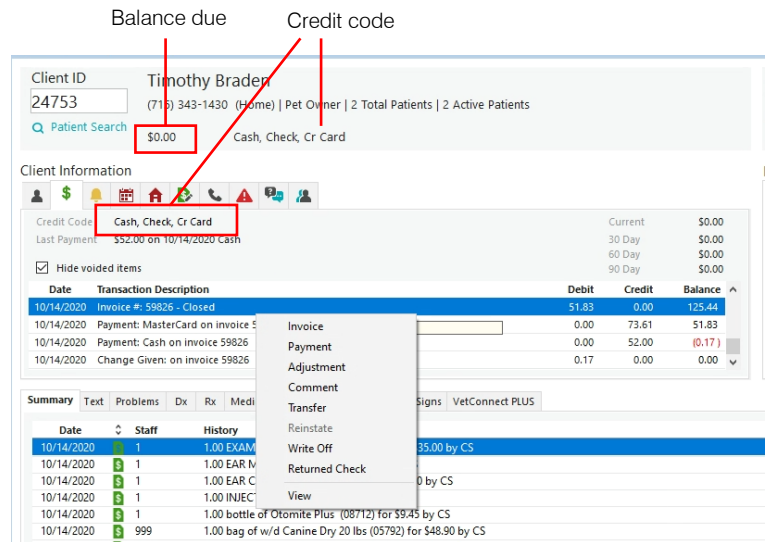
Balance due

Credit code

Client ID
24753
Patient Search

Timothy Braden
(716) 343-1430 (Home) | Pet Owner | 2 Total Patients | 2 Active Patients
$0.00
Cash, Check, Cr Card

Client Information

Credit Code Cash, Check, Cr Card
Last Payment $52.00 on 10/14/2020 Cash

| | |
|---|---|
| Current | $0.00 |
| 30 Day | $0.00 |
| 60 Day | $0.00 |
| 90 Day | $0.00 |

Hide voided items

| Date | Transaction Description | Debit | Credit | Balance |
|---|---|---|---|---|
| 10/14/2020 | Invoice #: 59826 - Closed | 51.83 | 0.00 | 125.44 |
| 10/14/2020 | Payment: MasterCard on invoice 5 | 0.00 | 73.61 | 51.83 |
| 10/14/2020 | Payment: Cash on invoice 59826 | 0.00 | 52.00 | (0.17) |
| 10/14/2020 | Change Given: on invoice 59826 | 0.17 | 0.00 | 0.00 |

Invoice
Payment
Adjustment
Comment
Transfer
Reinstate
Write Off
Returned Check
View

Summary Text Problems Dx Rx Medi Signs VetConnect PLUS

| Date | Staff | History |
|---|---|---|
| 10/14/2020 | 1 | 1.00 EXAM 35.00 by CS |
| 10/14/2020 | 1 | 1.00 EAR M |
| 10/14/2020 | 1 | 1.00 EAR C 0 by CS |
| 10/14/2020 | 1 | 1.00 INJECT |
| 10/14/2020 | 1 | 1.00 bottle of Otomite Plus (08712) for $9.45 by CS |
| 10/14/2020 | 999 | 1.00 bag of w/d Canine Dry 20 lbs (05792) for $48.90 by CS |